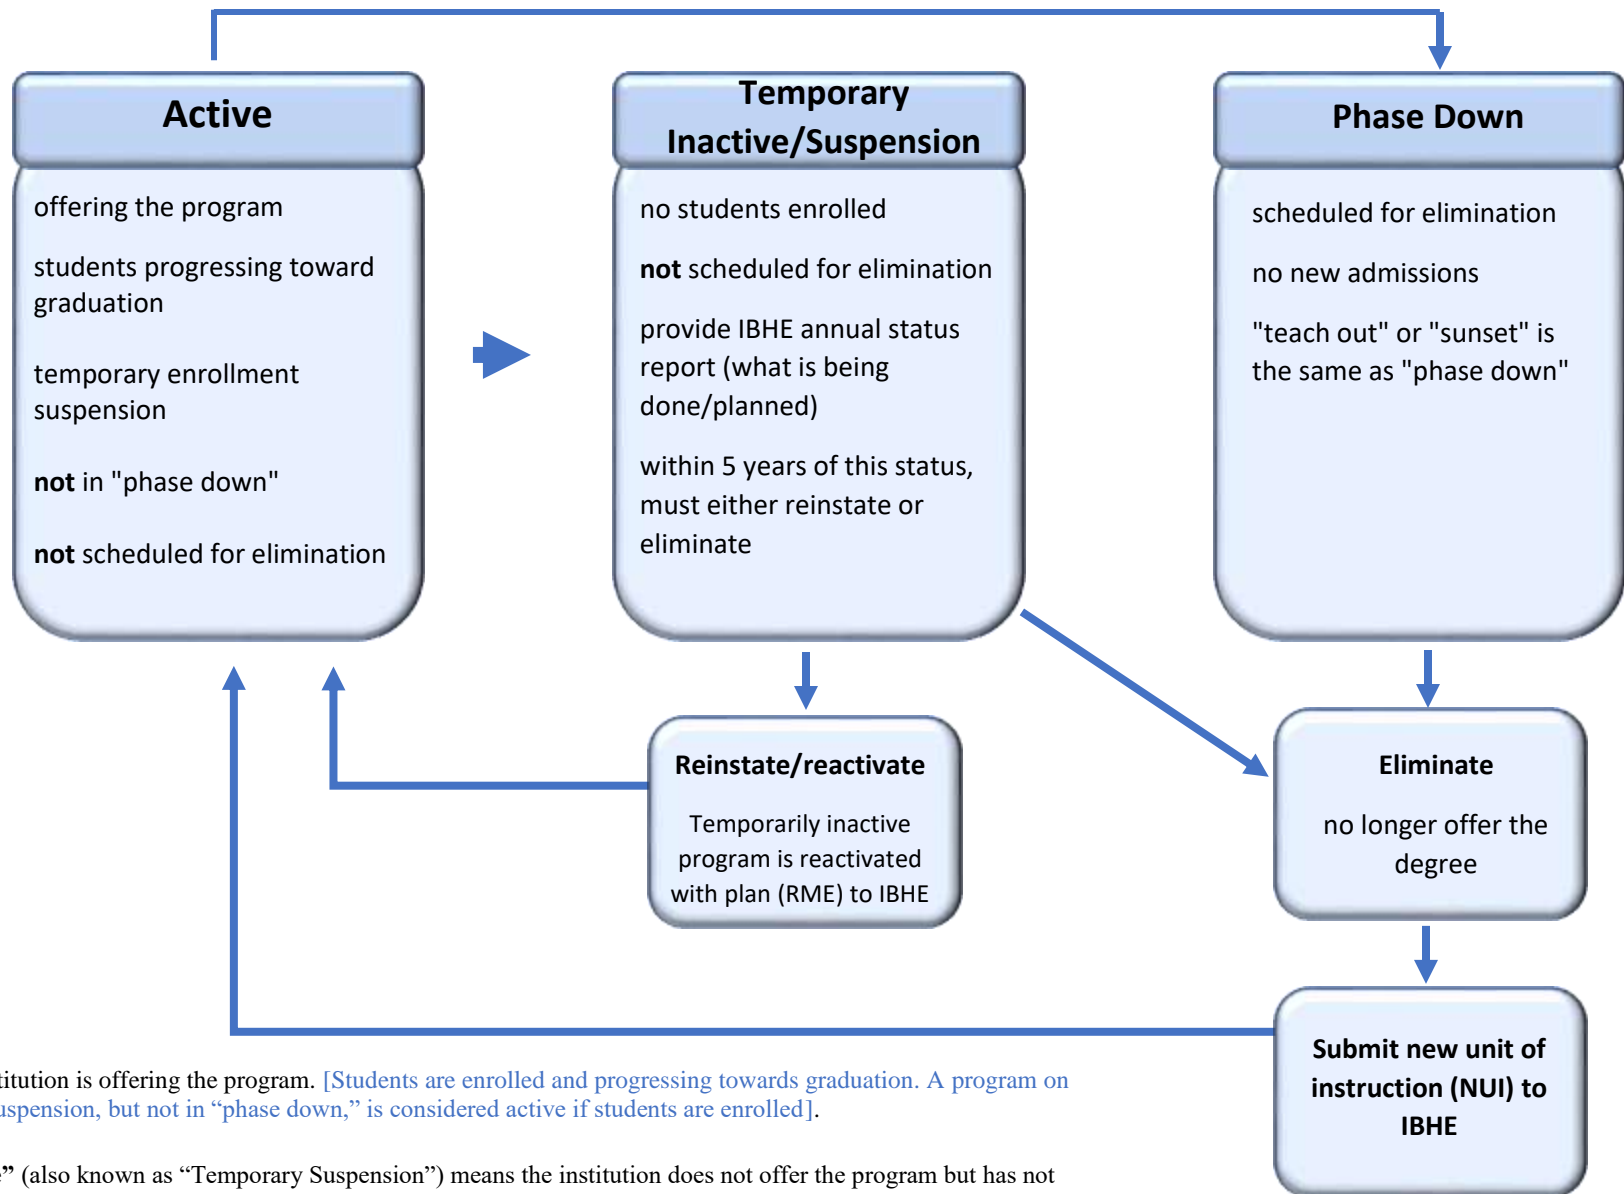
Active

offering the program

students progressing toward graduation

temporary enrollment suspension

**not** in "phase down"

**not** scheduled for elimination

Temporary Inactive/Suspension

no students enrolled

**not** scheduled for elimination

provide IBHE annual status report (what is being done/planned)

within 5 years of this status, must either reinstate or eliminate

Phase Down

scheduled for elimination

no new admissions

"teach out" or "sunset" is the same as "phase down"

Reinstate/reactivate

Temporarily inactive program is reactivated with plan (RME) to IBHE

Eliminate

no longer offer the degree

Submit new unit of instruction (NUI) to IBHE

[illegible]itution is offering the program. [Students are enrolled and progressing towards graduation. A program on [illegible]uspension, but not in "phase down," is considered active if students are enrolled].

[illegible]" (also known as "Temporary Suspension") means the institution does not offer the program but has not